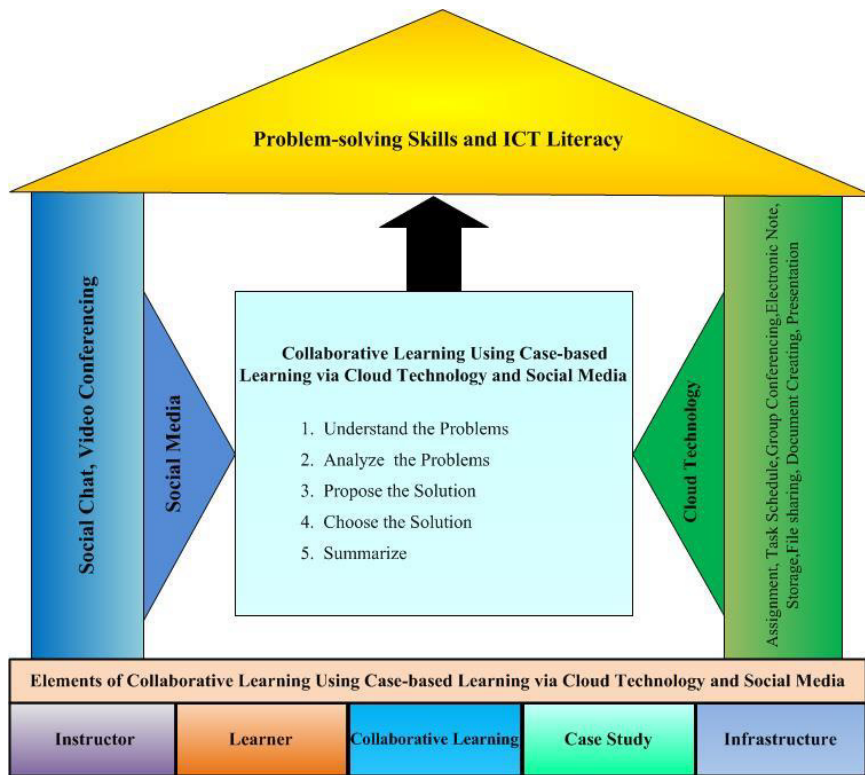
Problem-solving Skills and ICT Literacy

Social Chat, Video Conferencing

Social Media

Collaborative Learning Using Case-based Learning via Cloud Technology and Social Media

1. Understand the Problems
2. Analyze the Problems
3. Propose the Solution
4. Choose the Solution
5. Summarize

Cloud Technology

Assignment, Task Schedule,Group Conferencing,Electronic Note, Storage,File sharing, Document Creating, Presentation

Elements of Collaborative Learning Using Case-based Learning via Cloud Technology and Social Media

| Instructor | Learner | Collaborative Learning | Case Study | Infrastructure |